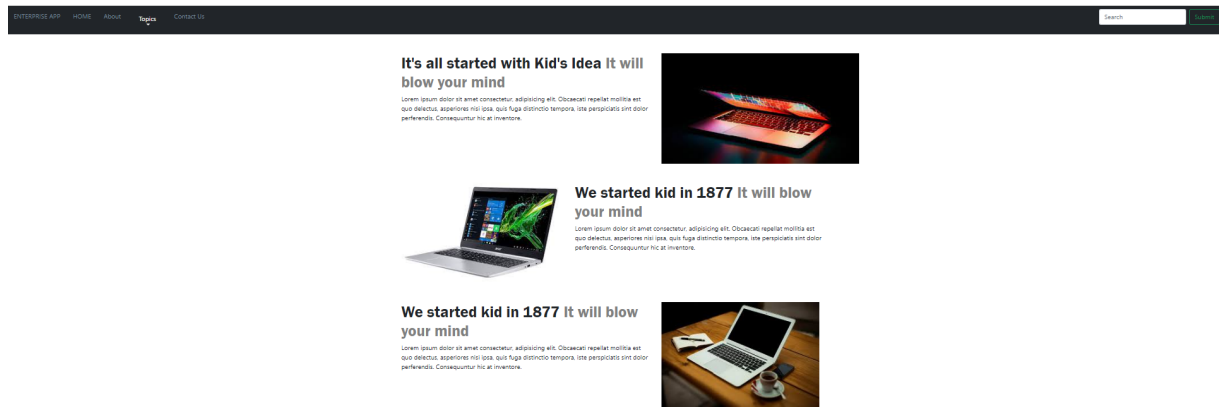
ENTERPRISE APP HOME About Topics Contact Us

Search Submit

It's all started with Kid's Idea It will blow your mind

Lorem ipsum dolor sit amet consectetur, adipisicing elit. Obcaecati repellat mollitia est quo delectus, asperiores nisi ipsa, quis fuga distinctio tempora, iste perspiciatis sint dolor perferendis. Consequuntur hic at inventore.

We started kid in 1877 It will blow your mind

Lorem ipsum dolor sit amet consectetur, adipisicing elit. Obcaecati repellat mollitia est quo delectus, asperiores nisi ipsa, quis fuga distinctio tempora, iste perspiciatis sint dolor perferendis. Consequuntur hic at inventore.

We started kid in 1877 It will blow your mind

Lorem ipsum dolor sit amet consectetur, adipisicing elit. Obcaecati repellat mollitia est quo delectus, asperiores nisi ipsa, quis fuga distinctio tempora, iste perspiciatis sint dolor perferendis. Consequuntur hic at inventore.